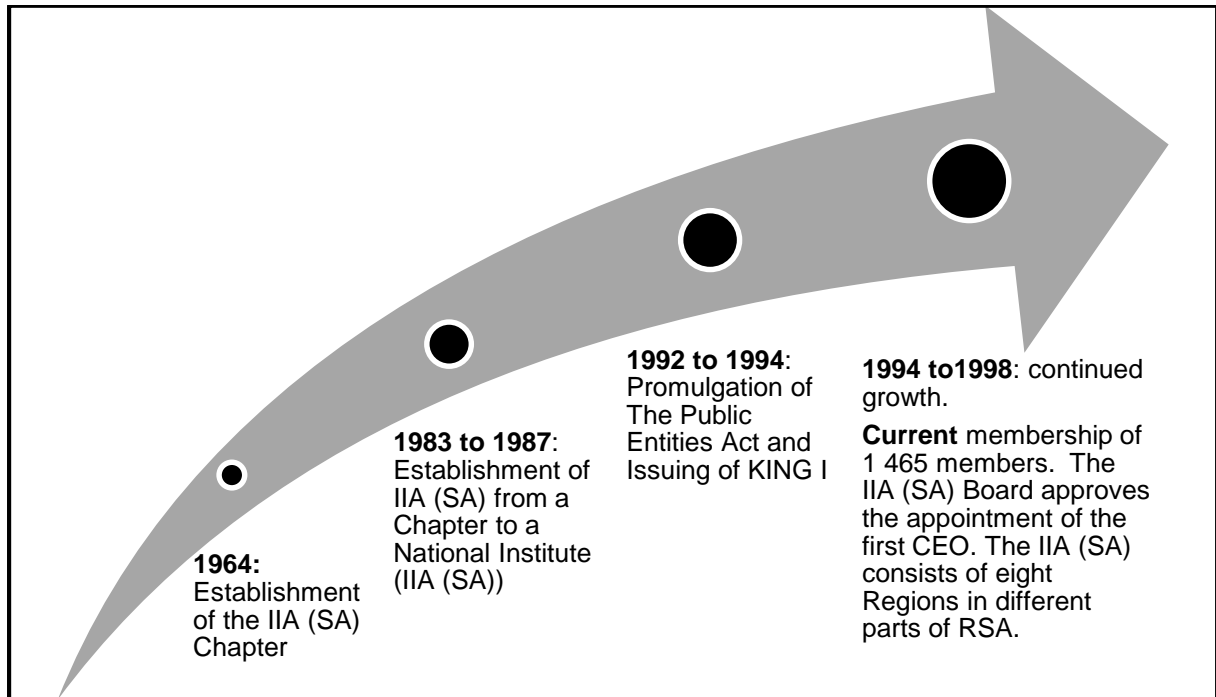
**1964:** Establishment of the IIA (SA) Chapter

**1983 to 1987**: Establishment of IIA (SA) from a Chapter to a National Institute (IIA (SA))

**1992 to 1994**: Promulgation of The Public Entities Act and Issuing of KING I

**1994 to1998**: continued growth.

**Current** membership of 1 465 members. The IIA (SA) Board approves the appointment of the first CEO. The IIA (SA) consists of eight Regions in different parts of RSA.